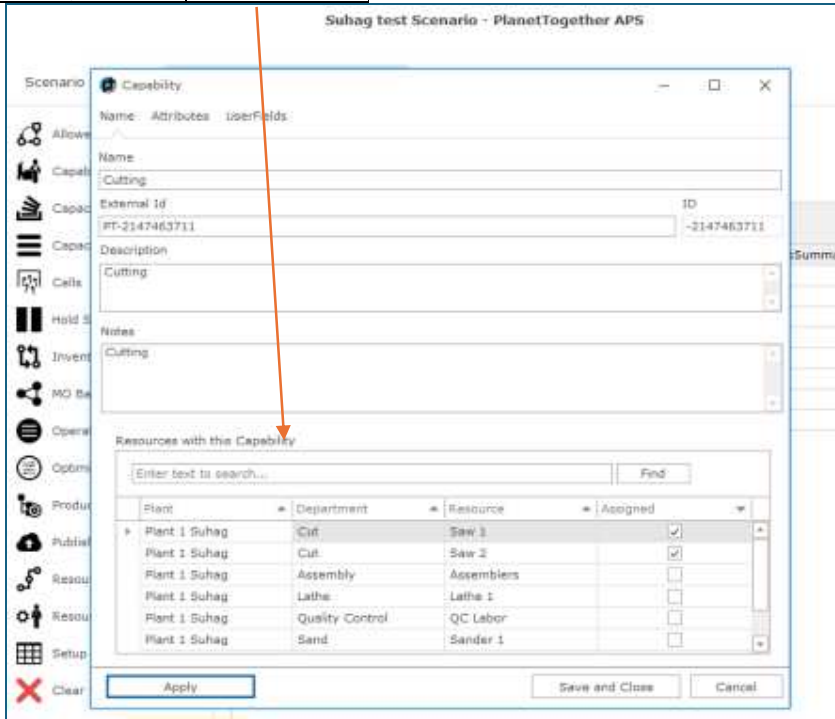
Suhag test Scenario - PlanetTogether APS

Scenario

Allowe
Capab
Capac
Capac
Cells
Hold S
Invent
MO Ba
Opera
Optim
Produ
Publis
Resou
Resou
Setup
Clear

Summa

Capability

Name Attributes UserFields

Name
Cutting
External Id
PT-2147463711
ID
-2147463711
Description
Cutting
Notes
Cutting

Resources with this Capability
Enter text to search...
Find

| Plant | Department | Resource | Assigned |
|---|---|---|---|
| Plant 1 Suhag | Cut | Saw 1 | ✓ |
| Plant 1 Suhag | Cut | Saw 2 | ✓ |
| Plant 1 Suhag | Assembly | Assemblers | |
| Plant 1 Suhag | Lathe | Lathe 1 | |
| Plant 1 Suhag | Quality Control | QC Labor | |
| Plant 1 Suhag | Sand | Sander 1 | |

Apply
Save and Close
Cancel